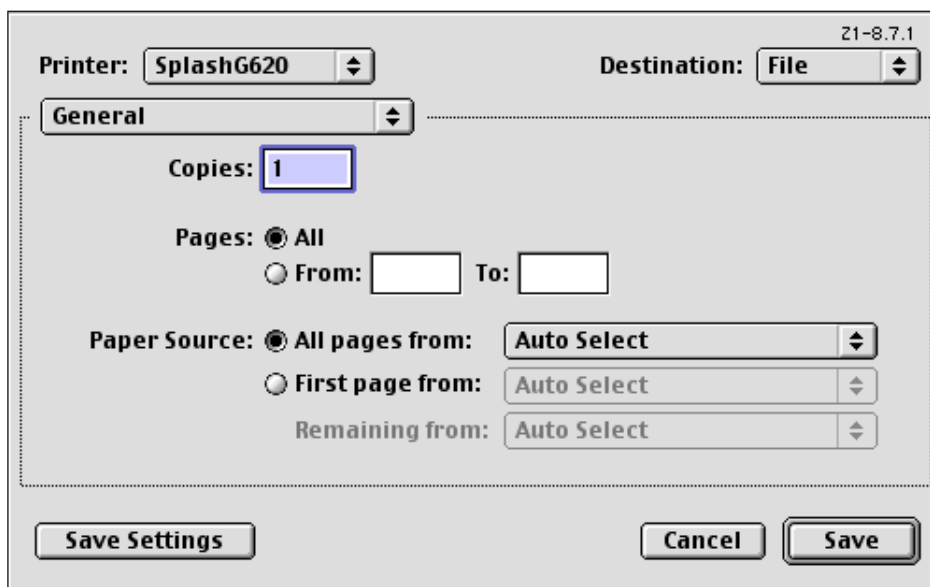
Z1-8.7.1

Printer: SplashG620

Destination: File

General

Copies: 1

Pages: All

From: To:

Paper Source: All pages from: Auto Select

First page from: Auto Select

Remaining from: Auto Select

Save Settings

Cancel

Save